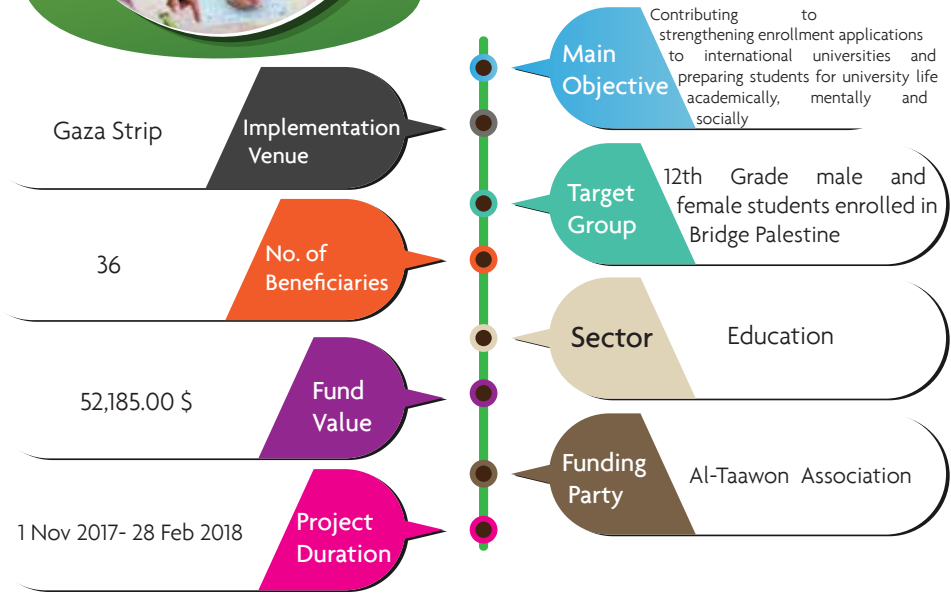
Main Objective

Contributing to strengthening enrollment applications to international universities and preparing students for university life academically, mentally and socially

Implementation Venue

Gaza Strip

Target Group

12th Grade male and female students enrolled in Bridge Palestine

No. of Beneficiaries

36

Sector

Education

Fund Value

52,185.00 $

Funding Party

Al-Taawon Association

Project Duration

1 Nov 2017- 28 Feb 2018